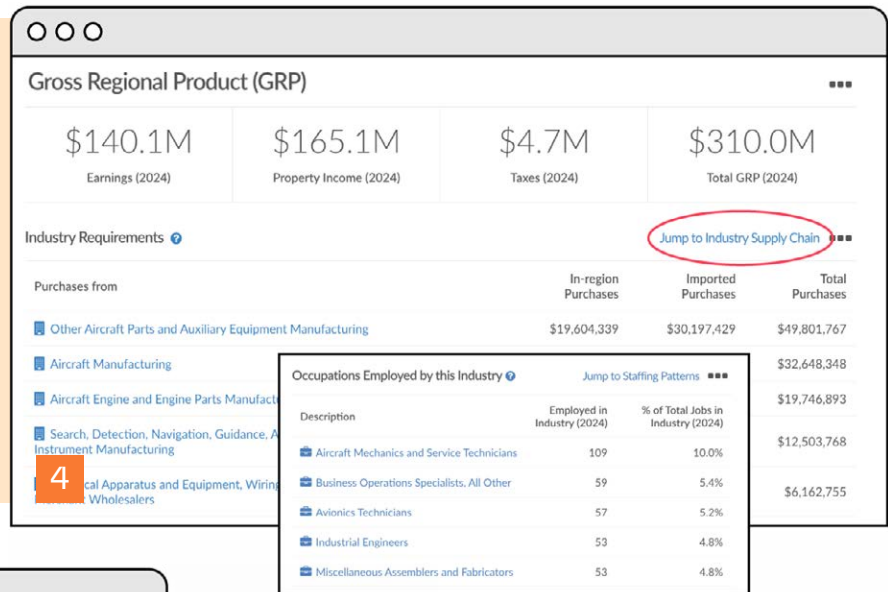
Gross Regional Product (GRP)

$140.1M
Earnings (2024)

$165.1M
Property Income (2024)

$4.7M
Taxes (2024)

$310.0M
Total GRP (2024)

Industry Requirements

Jump to Industry Supply Chain

| Purchases from | In-region Purchases | Imported Purchases | Total Purchases |
|---|---|---|---|
| Other Aircraft Parts and Auxiliary Equipment Manufacturing | $19,604,339 | $30,197,429 | $49,801,767 |
| Aircraft Manufacturing | | | $32,648,348 |
| Aircraft Engine and Engine Parts Manufactu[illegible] | | | $19,746,893 |
| Search, Detection, Navigation, Guidance, A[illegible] Instrument Manufacturing | | | $12,503,768 |
| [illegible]cal Apparatus and Equipment, Wiring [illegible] Wholesalers | | | $6,162,755 |

4

Occupations Employed by this Industry

Jump to Staffing Patterns

| Description | Employed in Industry (2024) | % of Total Jobs in Industry (2024) |
|---|---|---|
| Aircraft Mechanics and Service Technicians | 109 | 10.0% |
| Business Operations Specialists, All Other | 59 | 5.4% |
| Avionics Technicians | 57 | 5.2% |
| Industrial Engineers | 53 | 4.8% |
| Miscellaneous Assemblers and Fabricators | 53 | 4.8% |